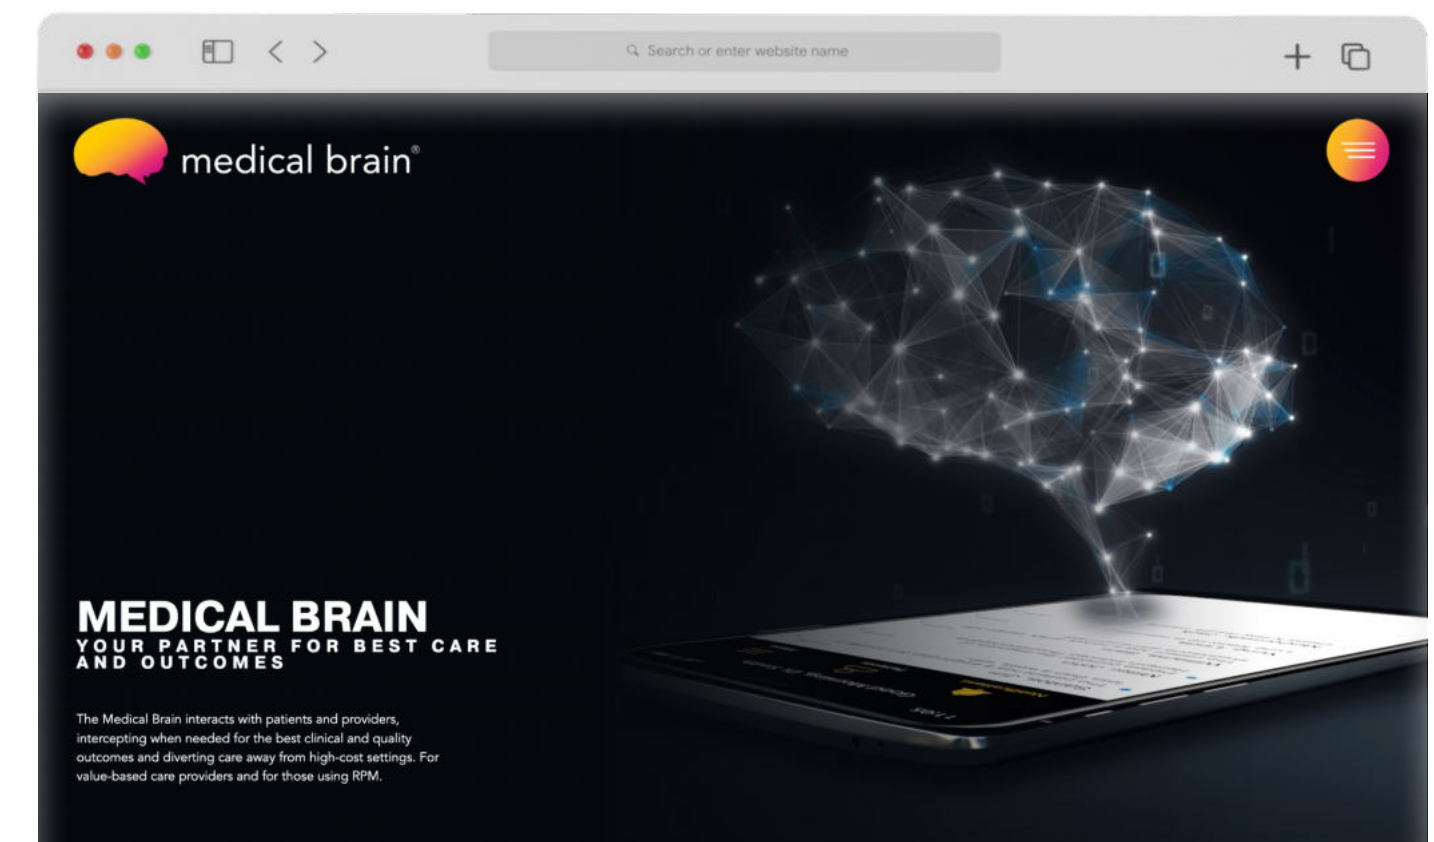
Search or enter website name

medical brain®

MEDICAL BRAIN
YOUR PARTNER FOR BEST CARE AND OUTCOMES

The Medical Brain interacts with patients and providers, intercepting when needed for the best clinical and quality outcomes and diverting care away from high-cost settings. For value-based care providers and for those using RPM.